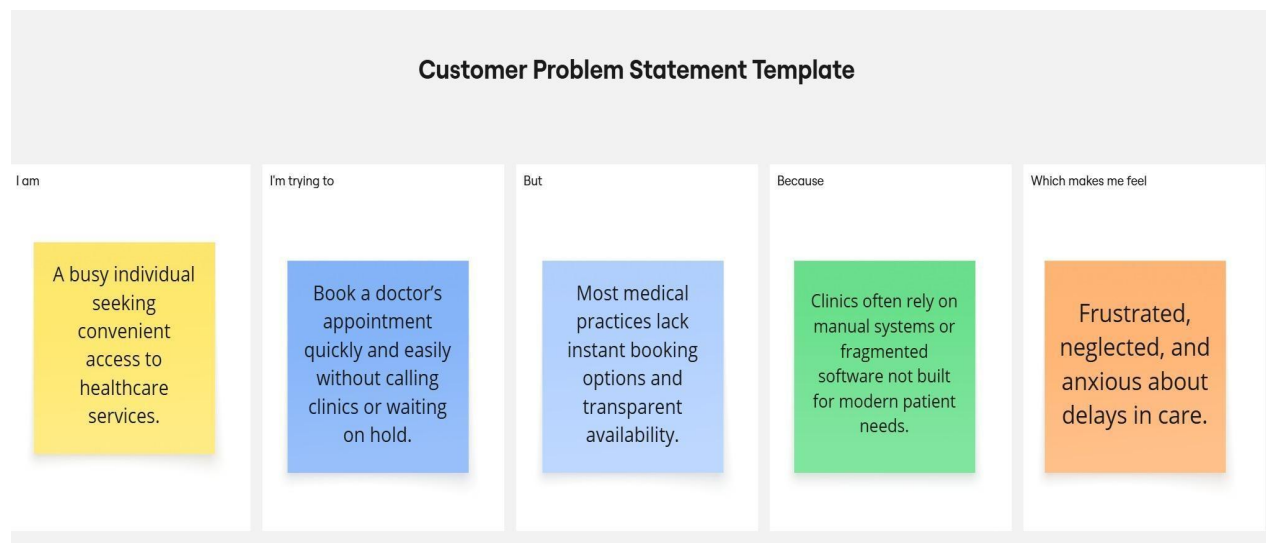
Customer Problem Statement Template

I am

A busy individual seeking convenient access to healthcare services.

I'm trying to

Book a doctor's appointment quickly and easily without calling clinics or waiting on hold.

But

Most medical practices lack instant booking options and transparent availability.

Because

Clinics often rely on manual systems or fragmented software not built for modern patient needs.

Which makes me feel

Frustrated, neglected, and anxious about delays in care.